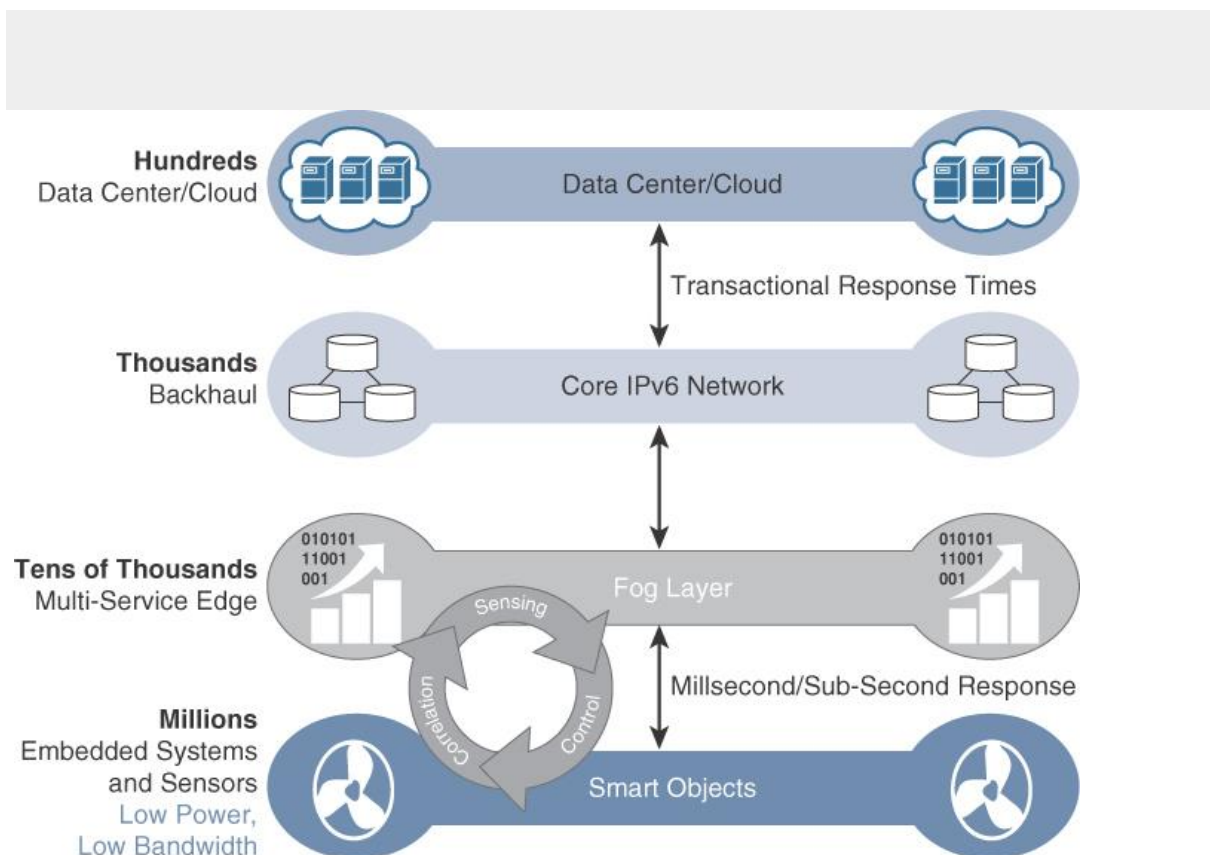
Hundreds
Data Center/Cloud

Data Center/Cloud

Transactional Response Times

Thousands
Backhaul

Core IPv6 Network

Tens of Thousands
Multi-Service Edge

010101
11001
001

Fog Layer

010101
11001
001

Sensing

Control

Correlation

Millsecond/Sub-Second Response

Millions
Embedded Systems and Sensors
Low Power, Low Bandwidth

Smart Objects